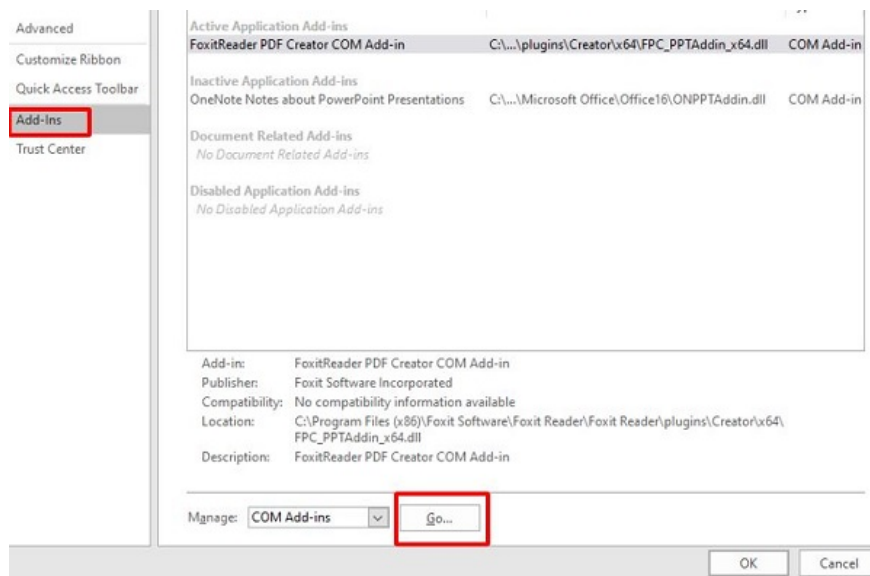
Advanced
Customize Ribbon
Quick Access Toolbar
Add-Ins
Trust Center

Active Application Add-ins
FoxitReader PDF Creator COM Add-in C:\...\plugins\Creator\x64\FPC_PPTAddin_x64.dll COM Add-in

Inactive Application Add-ins
OneNote Notes about PowerPoint Presentations C:\...\Microsoft Office\Office16\ONPPTAddin.dll COM Add-in

Document Related Add-ins
No Document Related Add-ins

Disabled Application Add-ins
No Disabled Application Add-ins

Add-in: FoxitReader PDF Creator COM Add-in
Publisher: Foxit Software Incorporated
Compatibility: No compatibility information available
Location: C:\Program Files (x86)\Foxit Software\Foxit Reader\Foxit Reader\plugins\Creator\x64\FPC_PPTAddin_x64.dll
Description: FoxitReader PDF Creator COM Add-in

Manage: COM Add-ins Go...

OK Cancel